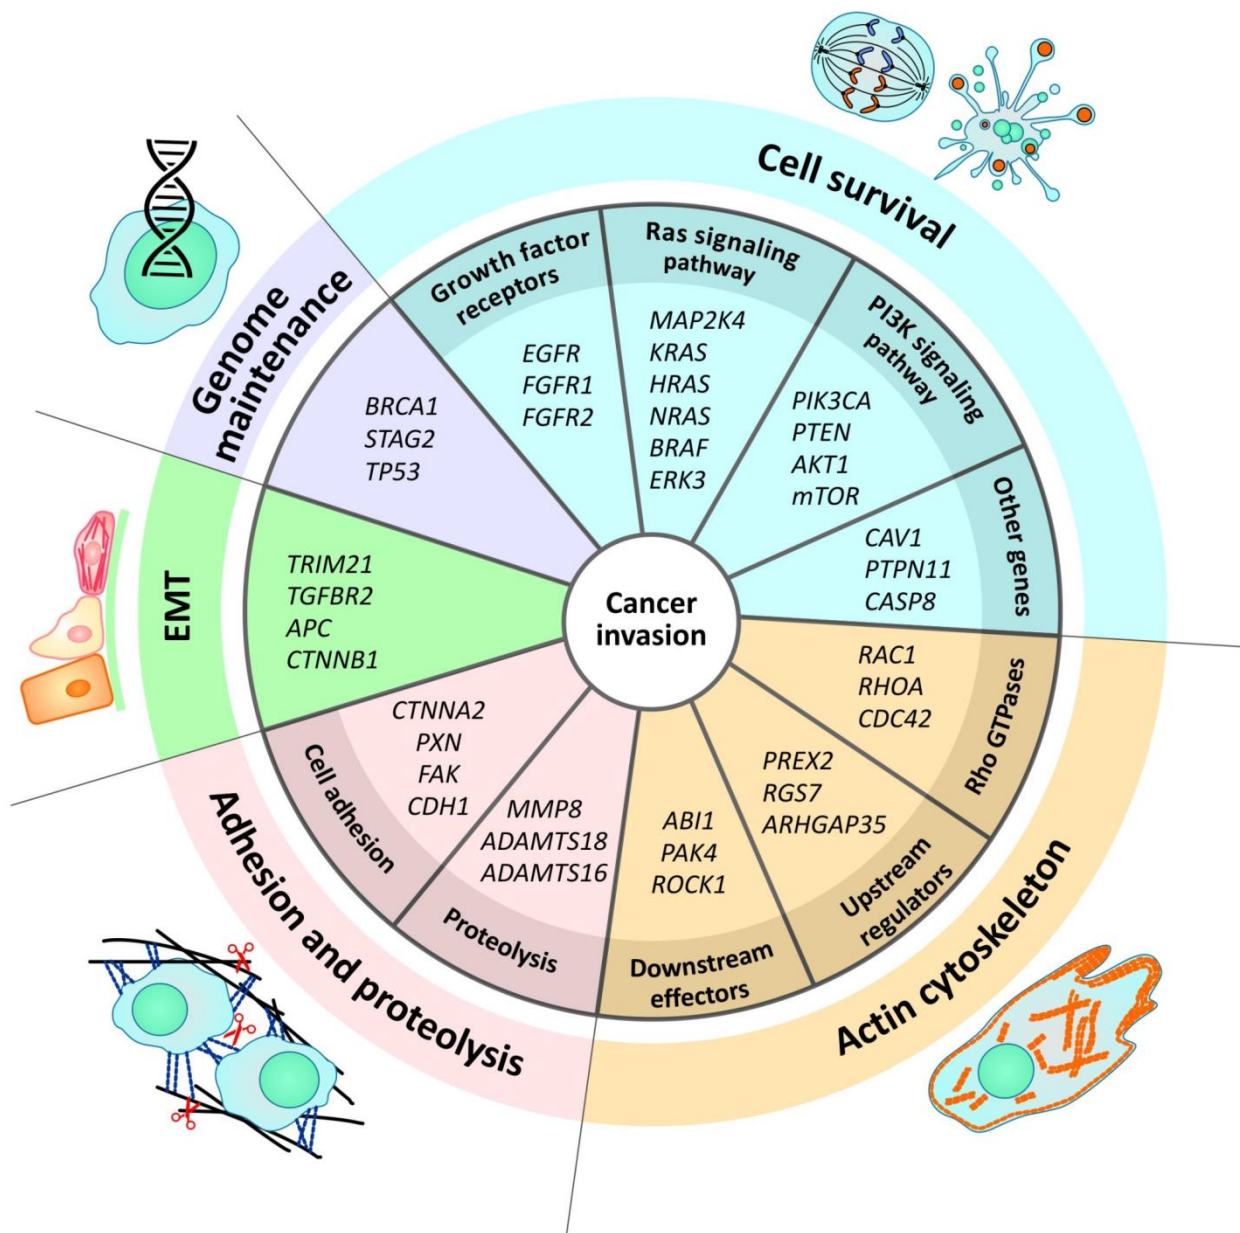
Cell survival

Genome maintenance

Growth factor receptors
EGFR
FGFR1
FGFR2

Ras signaling pathway
MAP2K4
KRAS
HRAS
NRAS
BRAF
ERK3

PI3K signaling pathway
PIK3CA
PTEN
AKT1
mTOR

Other genes
CAV1
PTPN11
CASP8

BRCA1
STAG2
TP53

EMT
TRIM21
TGFBR2
APC
CTNNB1

Cancer invasion

Rho GTPases
RAC1
RHOA
CDC42

Upstream regulators
PREX2
RGS7
ARHGAP35

Downstream effectors
ABI1
PAK4
ROCK1

Proteolysis
MMP8
ADAMTS18
ADAMTS16

Cell adhesion
CTNNA2
PXN
FAK
CDH1

Adhesion and proteolysis

Actin cytoskeleton